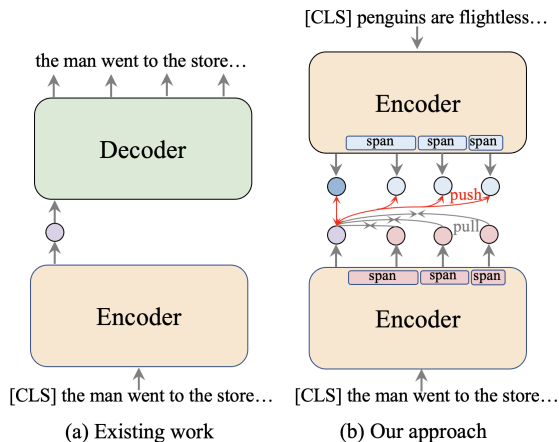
the man went to the store…

Decoder

Encoder

[CLS] the man went to the store…

(a) Existing work

[CLS] penguins are flightless…

Encoder

span span span

push

pull

span span span

Encoder

[CLS] the man went to the store…

(b) Our approach